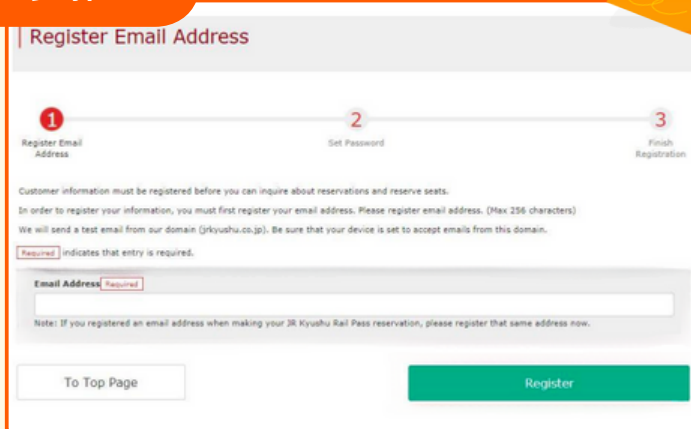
Register Email Address

1
Register Email Address

2
Set Password

3
Finish Registration

Customer information must be registered before you can inquire about reservations and reserve seats.

In order to register your information, you must first register your email address. Please register email address. (Max 256 characters)

We will send a test email from our domain (jrkyushu.co.jp). Be sure that your device is set to accept emails from this domain.

Required indicates that entry is required.

Email Address Required

Note: If you registered an email address when making your JR Kyushu Rail Pass reservation, please register that same address now.

To Top Page

Register